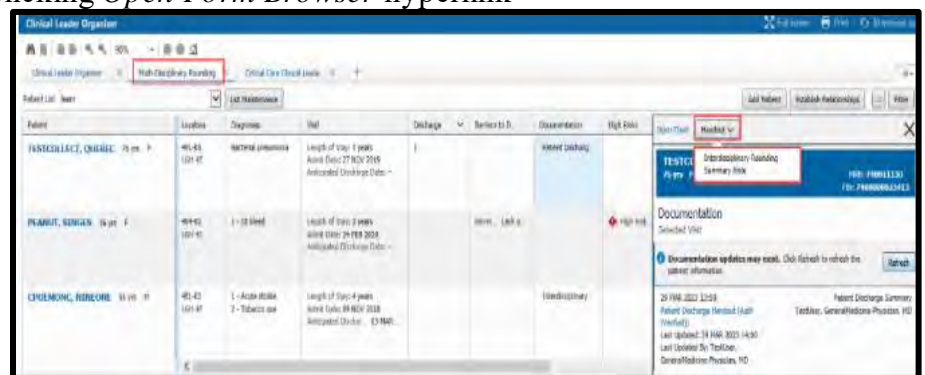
clicking Open Form Browser hyperlink

Clinical Leader Organizer

Full screen Print Discharge

Clinical Leader Organizer Multi-Disciplinary Rounding Critical Care Clinical Leade +

Patient List: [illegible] List Maintenance

Add Patient Establish Relationships Filter

| Patient | Location | Diagnosis | Visit | Discharge | Barriers to D... | Documentation | High Risks |
|---|---|---|---|---|---|---|---|
| TESTCOLLECT, QUEBEC 76 yrs F | 4E1-03 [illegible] | Bacterial pneumonia | Length of Stay: 3 years Admit Date: 27 NOV 2019 Anticipated Discharge Date: -- | | | Patient Discharg | |
| PEANUT, GINGER 56 yrs F | 4E4-02 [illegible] | 1 - GI bleed | Length of Stay: 3 years Admit Date: 24 FEB 2020 Anticipated Discharge Date: -- | | Nerve... Lack o... | | High Risk |
| CPOEMONC, RIBEONE 51 yrs M | 4E1-03 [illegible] | 1 - Acute stroke 2 - Tobacco use | Length of Stay: 4 years Admit Date: 09 NOV 2018 Anticipated Dischar... 13-MAR... | | | Interdisciplinary | |

Open Chart Modified

TESTC 76 yrs F
Interdisciplinary Rounding
Summary Note
MRN: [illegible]
FIN: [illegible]

Documentation
Selected Visit

Documentation updates may exist. Click Refresh to refresh the patient information. Refresh

29 MAR 2023 12:58 Patient Discharge Summary
Patient Discharge Handout (Auth (Verified)) TestUser, GeneralMedicine-Physician, MD
Last Updated: 29 MAR 2023 14:50
Last Updated By: TestUser, GeneralMedicine-Physician, MD